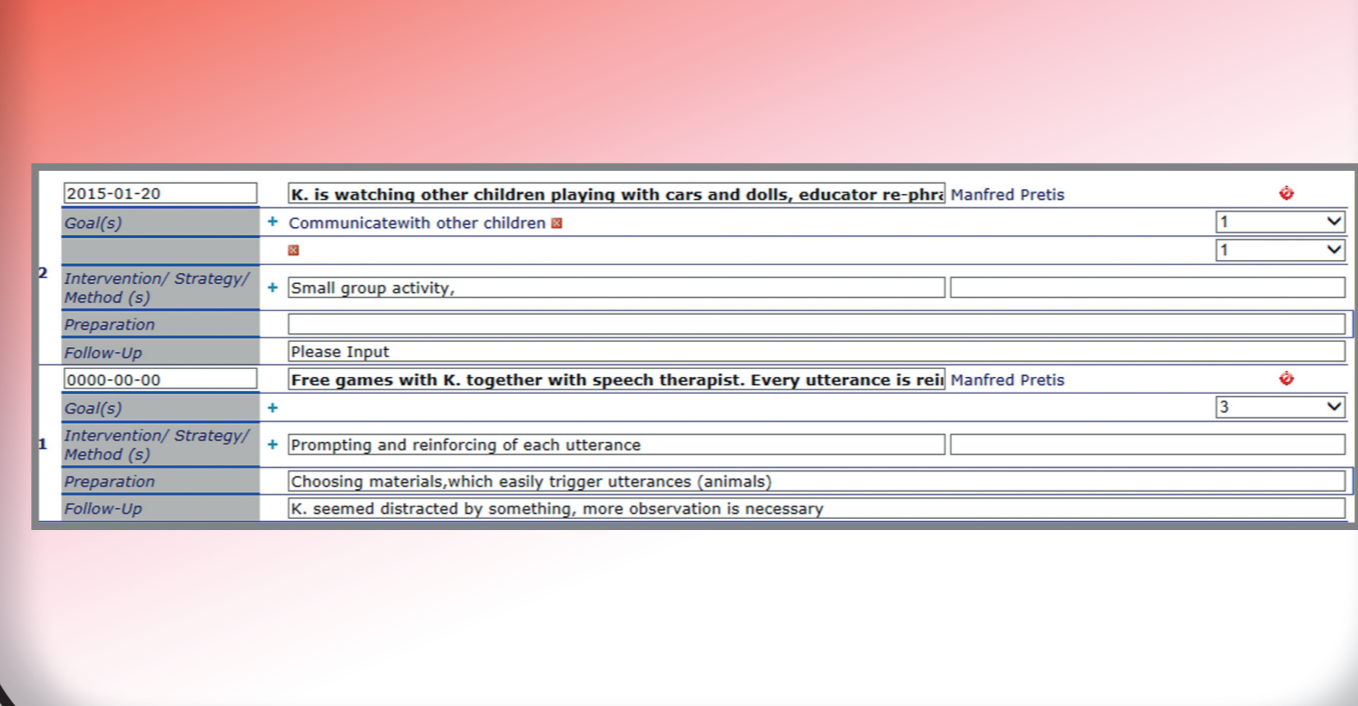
2015-01-20 K. is watching other children playing with cars and dolls, educator re-phra Manfred Pretis

Goal(s) + Communicatewith other children 1

1

2 Intervention/ Strategy/ Method (s) + Small group activity,

Preparation

Follow-Up Please Input

0000-00-00 Free games with K. together with speech therapist. Every utterance is rei Manfred Pretis

Goal(s) + 3

1 Intervention/ Strategy/ Method (s) + Prompting and reinforcing of each utterance

Preparation Choosing materials,which easily trigger utterances (animals)

Follow-Up K. seemed distracted by something, more observation is necessary